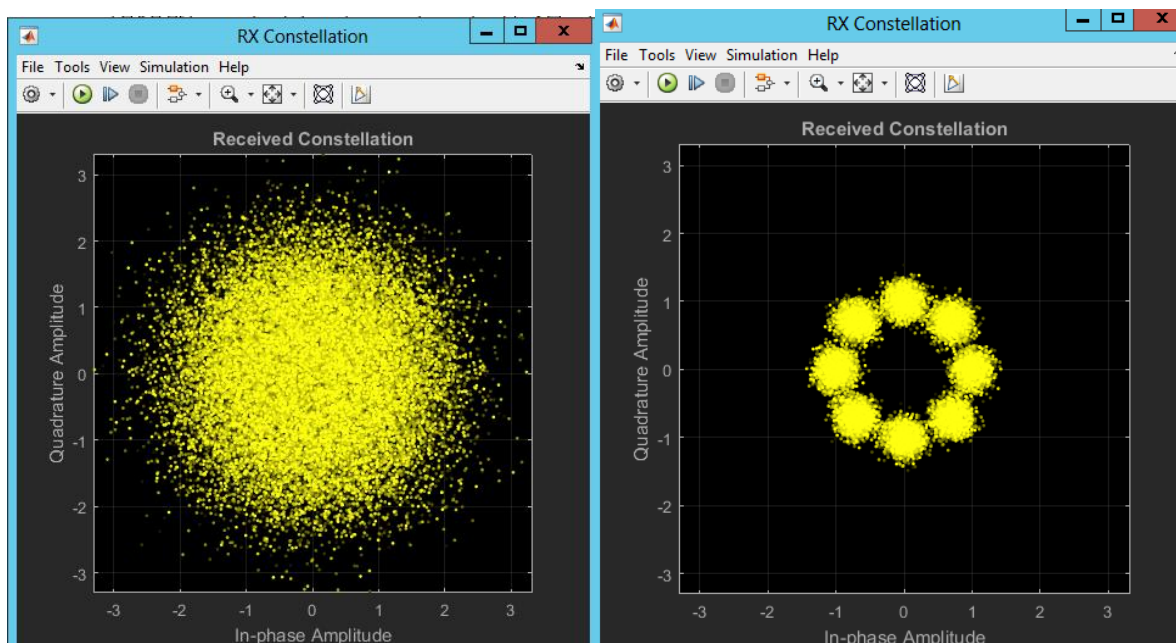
RX Constellation

File Tools View Simulation Help

Received Constellation

3
2
1
0
-1
-2
-3

Quadrature Amplitude

-3 -2 -1 0 1 2 3

In-phase Amplitude

RX Constellation

File Tools View Simulation Help

Received Constellation

3
2
1
0
-1
-2
-3

Quadrature Amplitude

-3 -2 -1 0 1 2 3

In-phase Amplitude